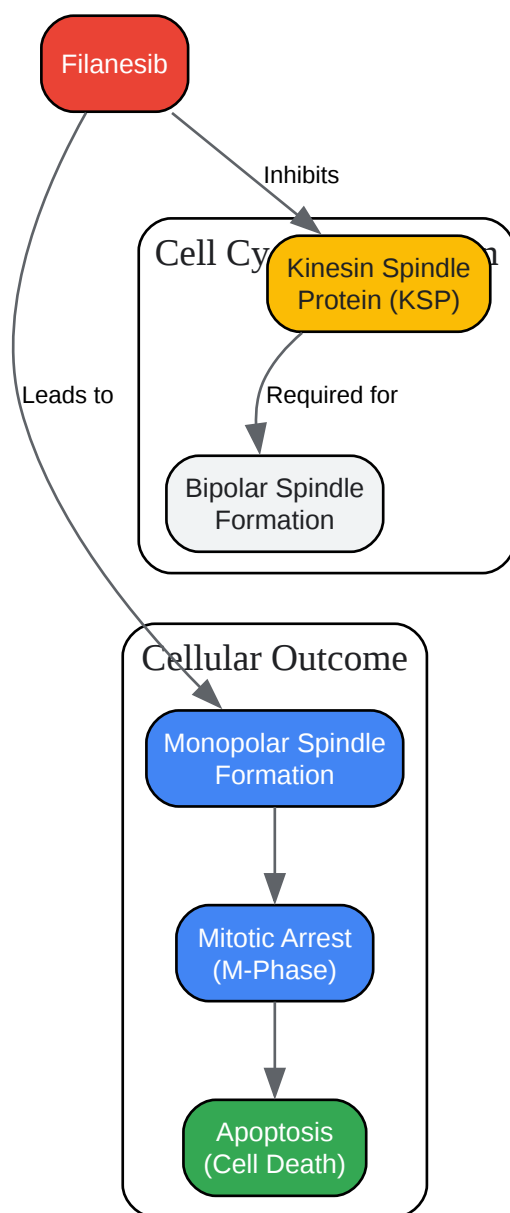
Filanesib

Inhibits

Leads to

Cell Cy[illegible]n

Kinesin Spindle Protein (KSP)

Required for

Bipolar Spindle Formation

Cellular Outcome

Monopolar Spindle Formation

Mitotic Arrest (M-Phase)

Apoptosis (Cell Death)